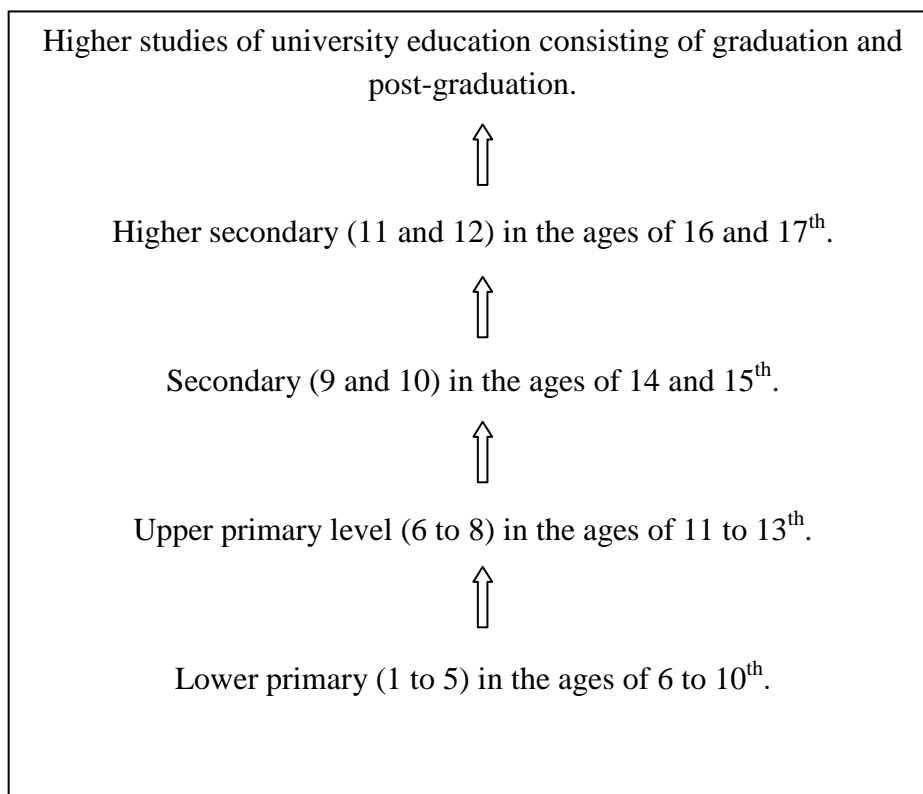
Higher studies of university education consisting of graduation and post-graduation.

Higher secondary (11 and 12) in the ages of 16 and 17$^{th}$.

Secondary (9 and 10) in the ages of 14 and 15$^{th}$.

Upper primary level (6 to 8) in the ages of 11 to 13$^{th}$.

Lower primary (1 to 5) in the ages of 6 to 10$^{th}$.